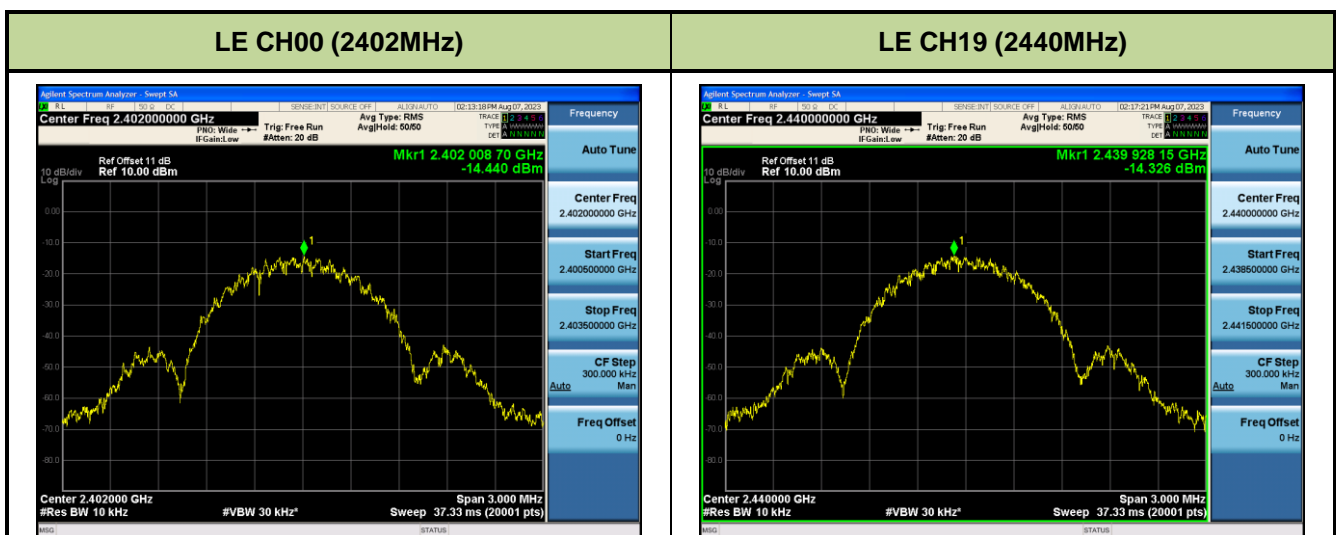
| LE CH00 (2402MHz) | LE CH19 (2440MHz) |
|---|---|
| Agilent Spectrum Analyzer - Swept SA | Agilent Spectrum Analyzer - Swept SA |

Agilent Spectrum Analyzer - Swept SA
RL RF 50 Ω DC SENSE:INT SOURCE OFF ALIGN AUTO 02:13:18 PM Aug 07, 2023
Center Freq 2.402000000 GHz
PNO: Wide IFGain:Low Trig: Free Run #Atten: 20 dB Avg Type: RMS Avg|Hold: 50/50
TRACE 1 2 3 4 5 6 TYPE A WWWWW DET A N N N N N
Ref Offset 11 dB
10 dB/div Ref 10.00 dBm
Log
Mkr1 2.402 008 70 GHz
-14.440 dBm
0.00
-10.0
-20.0
-30.0
-40.0
-50.0
-60.0
-70.0
-80.0
1
Center 2.402000 GHz
#Res BW 10 kHz #VBW 30 kHz* Span 3.000 MHz
Sweep 37.33 ms (20001 pts)
MSG STATUS
Frequency
Auto Tune
Center Freq 2.402000000 GHz
Start Freq 2.400500000 GHz
Stop Freq 2.403500000 GHz
CF Step 300.000 kHz Auto Man
Freq Offset 0 Hz

Agilent Spectrum Analyzer - Swept SA
RL RF 50 Ω DC SENSE:INT SOURCE OFF ALIGN AUTO 02:17:21 PM Aug 07, 2023
Center Freq 2.440000000 GHz
PNO: Wide IFGain:Low Trig: Free Run #Atten: 20 dB Avg Type: RMS Avg|Hold: 50/50
TRACE 1 2 3 4 5 6 TYPE A WWWWW DET A N N N N N
Ref Offset 11 dB
10 dB/div Ref 10.00 dBm
Log
Mkr1 2.439 928 15 GHz
-14.326 dBm
0.00
-10.0
-20.0
-30.0
-40.0
-50.0
-60.0
-70.0
-80.0
1
Center 2.440000 GHz
#Res BW 10 kHz #VBW 30 kHz* Span 3.000 MHz
Sweep 37.33 ms (20001 pts)
MSG STATUS
Frequency
Auto Tune
Center Freq 2.440000000 GHz
Start Freq 2.438500000 GHz
Stop Freq 2.441500000 GHz
CF Step 300.000 kHz Auto Man
Freq Offset 0 Hz